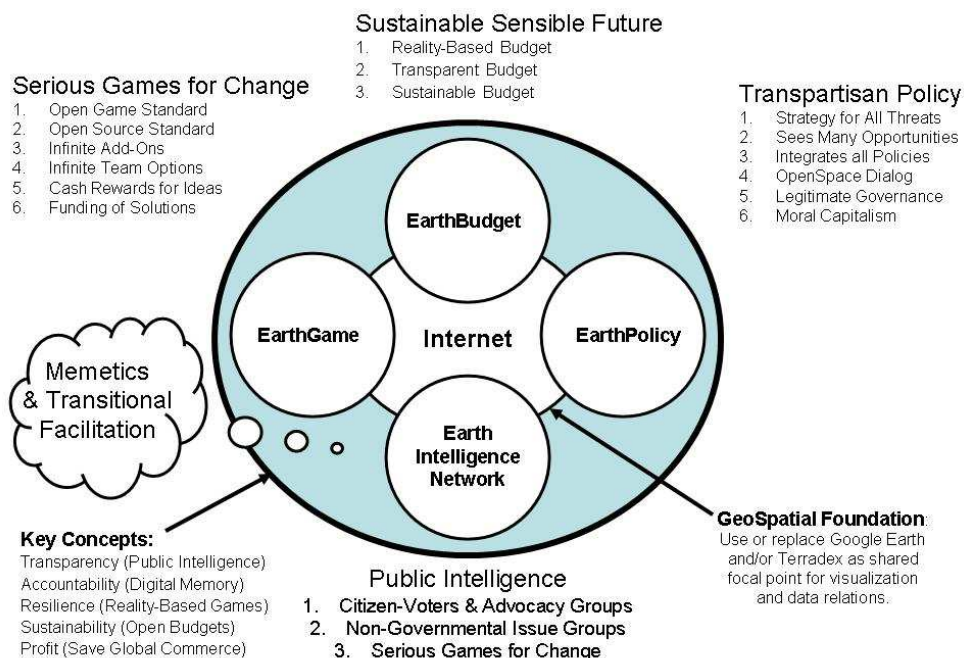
Sustainable Sensible Future
1. Reality-Based Budget
2. Transparent Budget
3. Sustainable Budget

Serious Games for Change
1. Open Game Standard
2. Open Source Standard
3. Infinite Add-Ons
4. Infinite Team Options
5. Cash Rewards for Ideas
6. Funding of Solutions

Transpartisan Policy
1. Strategy for All Threats
2. Sees Many Opportunities
3. Integrates all Policies
4. OpenSpace Dialog
5. Legitimate Governance
6. Moral Capitalism

EarthBudget

EarthGame

Internet

EarthPolicy

Earth Intelligence Network

Memetics & Transitional Facilitation

Key Concepts:
Transparency (Public Intelligence)
Accountability (Digital Memory)
Resilience (Reality-Based Games)
Sustainability (Open Budgets)
Profit (Save Global Commerce)

Public Intelligence
1. Citizen-Voters & Advocacy Groups
2. Non-Governmental Issue Groups
3. Serious Games for Change

GeoSpatial Foundation: Use or replace Google Earth and/or Terradex as shared focal point for visualization and data relations.